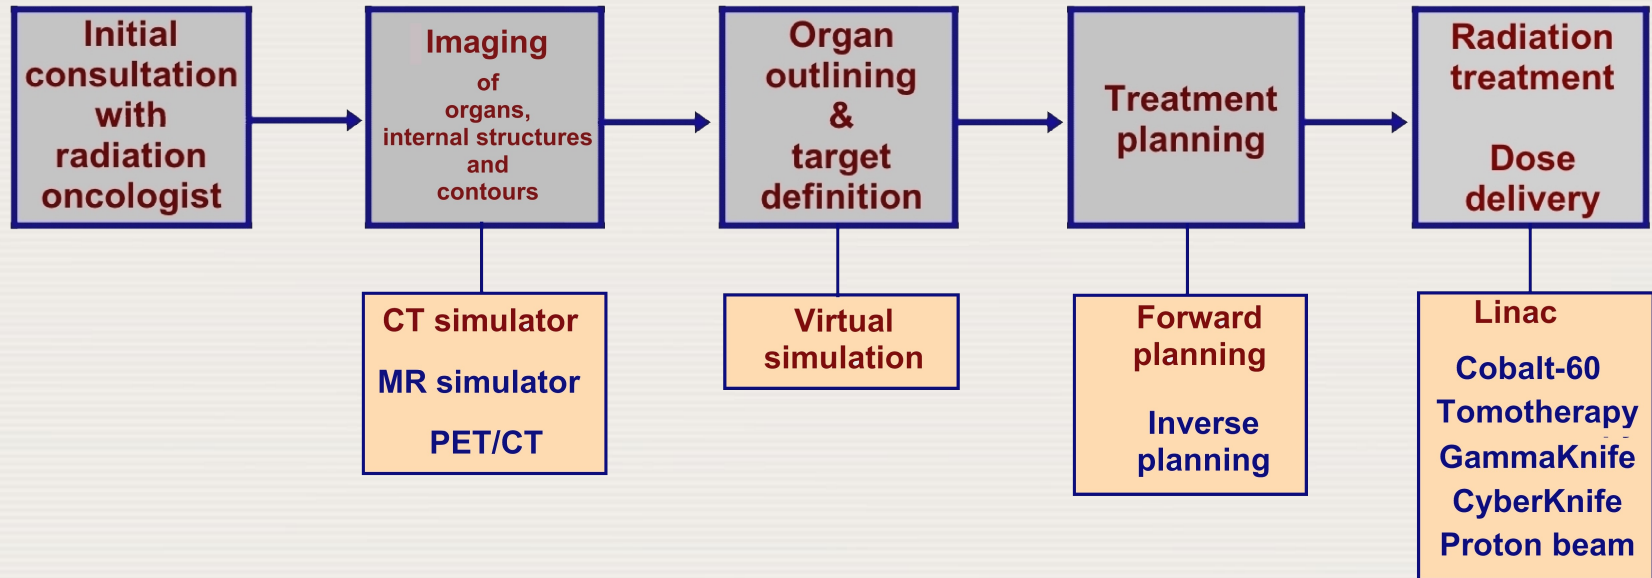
Initial consultation with radiation oncologist

Imaging of organs, internal structures and contours

CT simulator

MR simulator

PET/CT

Organ outlining & target definition

Virtual simulation

Treatment planning

Forward planning

Inverse planning

Radiation treatment

Dose delivery

Linac

Cobalt-60

Tomotherapy

GammaKnife

CyberKnife

Proton beam